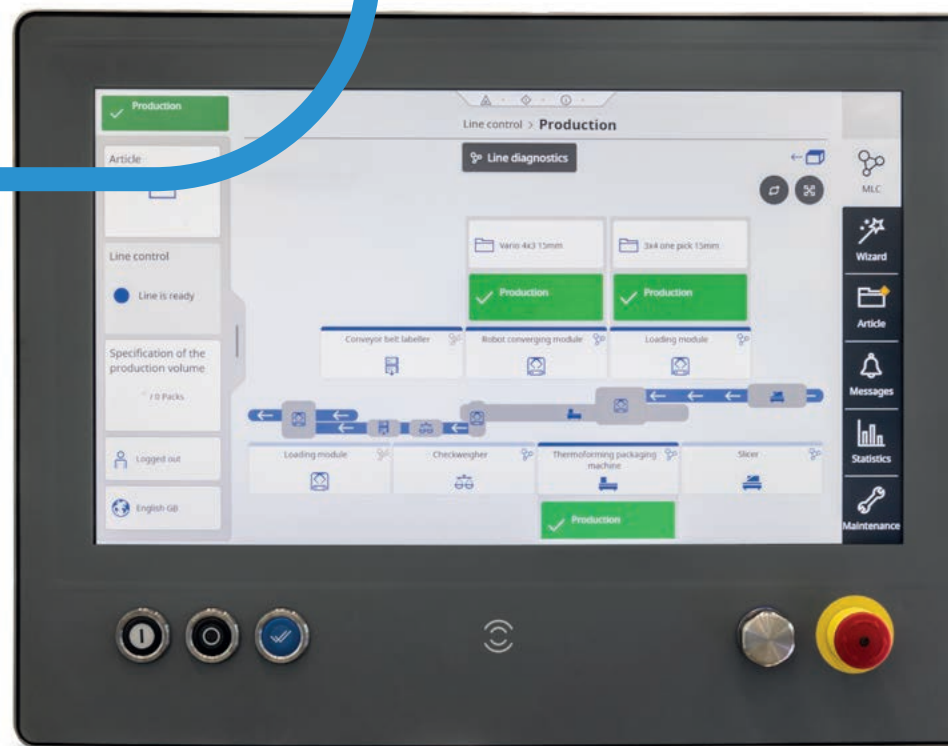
Production

Article

Line control

Line is ready

Specification of the production volume

/ 0 Packs

Logged out

English GB

Line control > Production

Line diagnostics

Vario 4x3 15mm

3x4 one pick 15mm

Production

Production

Conveyor belt labeller

Robot converging module

Loading module

Loading module

Checkweigher

Thermoforming packaging machine

Slicer

Production

MLC

Wizard

Article

Messages

Statistics

Maintenance